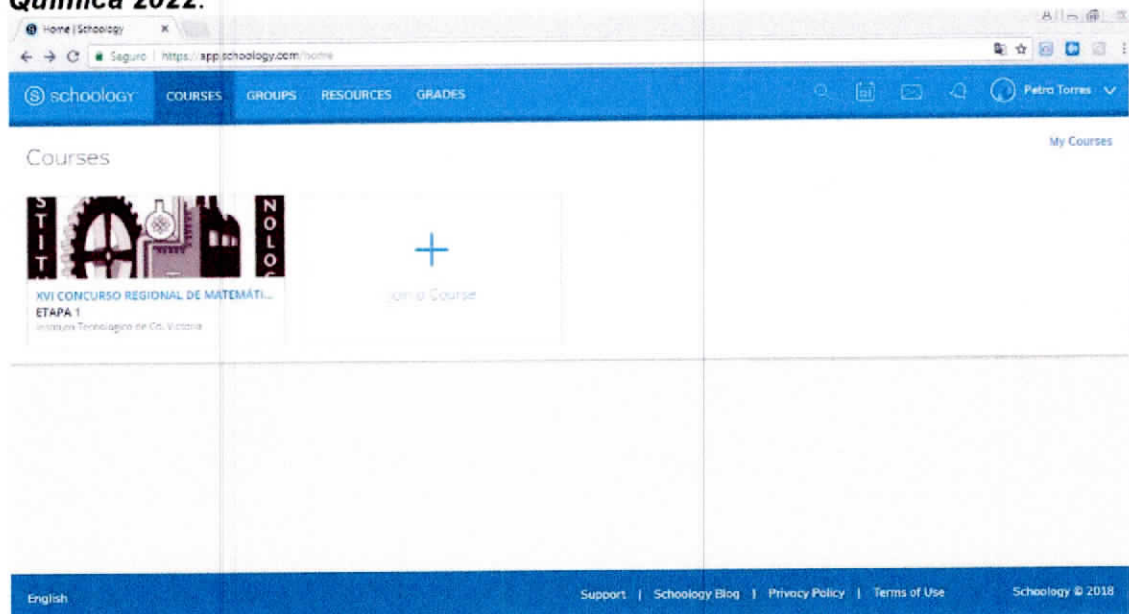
Química 2022.

Home | Schoology ×

Seguro | https://app.schoology.com/home

schoology COURSES GROUPS RESOURCES GRADES

Pedro Torres

Courses

My Courses

S T I T

N O L O G

XVI CONCURSO REGIONAL DE MATEMÁTI...
ETAPA 1
Instituto Tecnológico de Cd. Victoria

+

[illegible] Course

English

Support | Schoology Blog | Privacy Policy | Terms of Use

Schoology © 2018